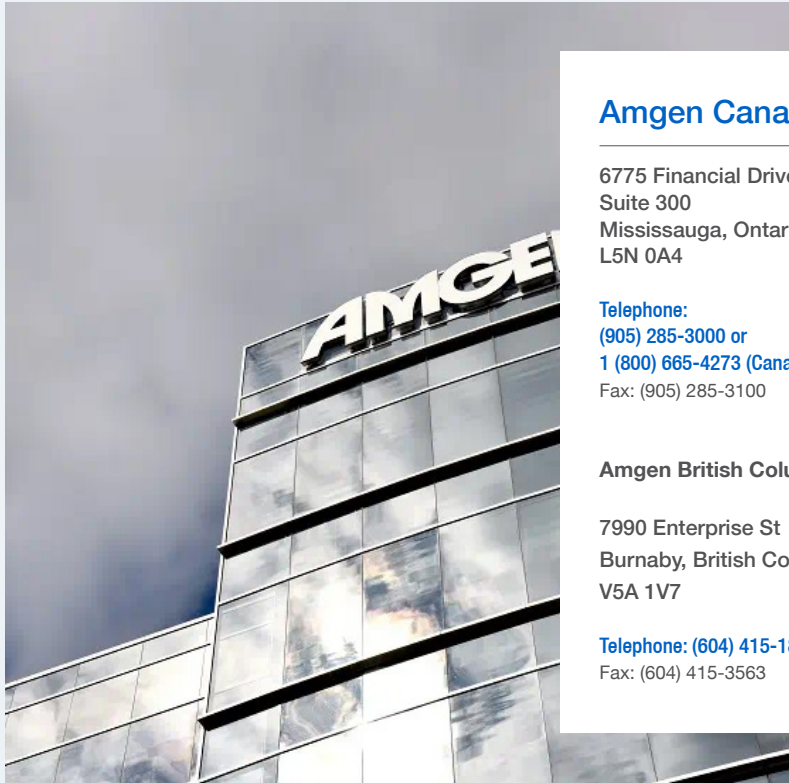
AMGE

Amgen Cana

6775 Financial Drive
Suite 300
Mississauga, Ontar
L5N 0A4

Telephone:
(905) 285-3000 or
1 (800) 665-4273 (Cana
Fax: (905) 285-3100

Amgen British Colu

7990 Enterprise St
Burnaby, British Co
V5A 1V7

Telephone: (604) 415-1
Fax: (604) 415-3563